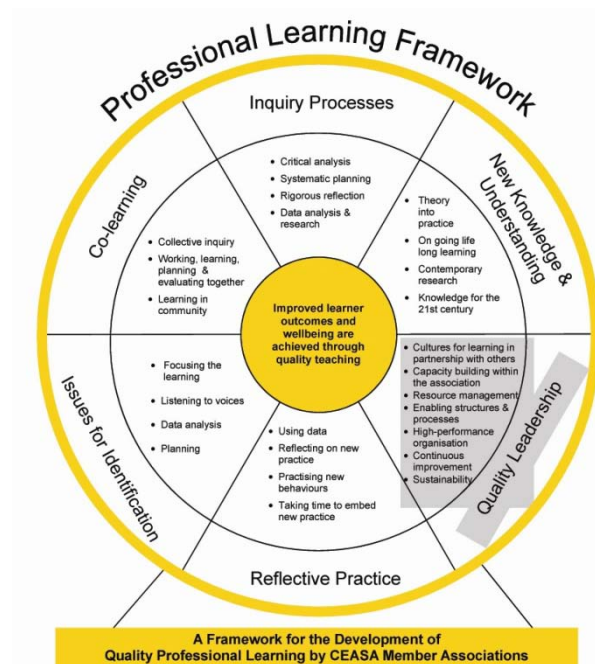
Professional Learning Framework

Inquiry Processes

- Critical analysis
- Systematic planning
- Rigorous reflection
- Data analysis & research

New Knowledge & Understanding

- Theory into practice
- On going life long learning
- Contemporary research
- Knowledge for the 21st century

Co-learning

- Collective inquiry
- Working, learning, planning & evaluating together
- Learning in community

Improved learner outcomes and wellbeing are achieved through quality teaching

Quality Leadership

- Cultures for learning in partnership with others
- Capacity building within the association
- Resource management
- Enabling structures & processes
- High-performance organisation
- Continuous improvement
- Sustainability

Issues for Identification

- Focusing the learning
- Listening to voices
- Data analysis
- Planning

Reflective Practice

- Using data
- Reflecting on new practice
- Practising new behaviours
- Taking time to embed new practice

A Framework for the Development of Quality Professional Learning by CEASA Member Associations